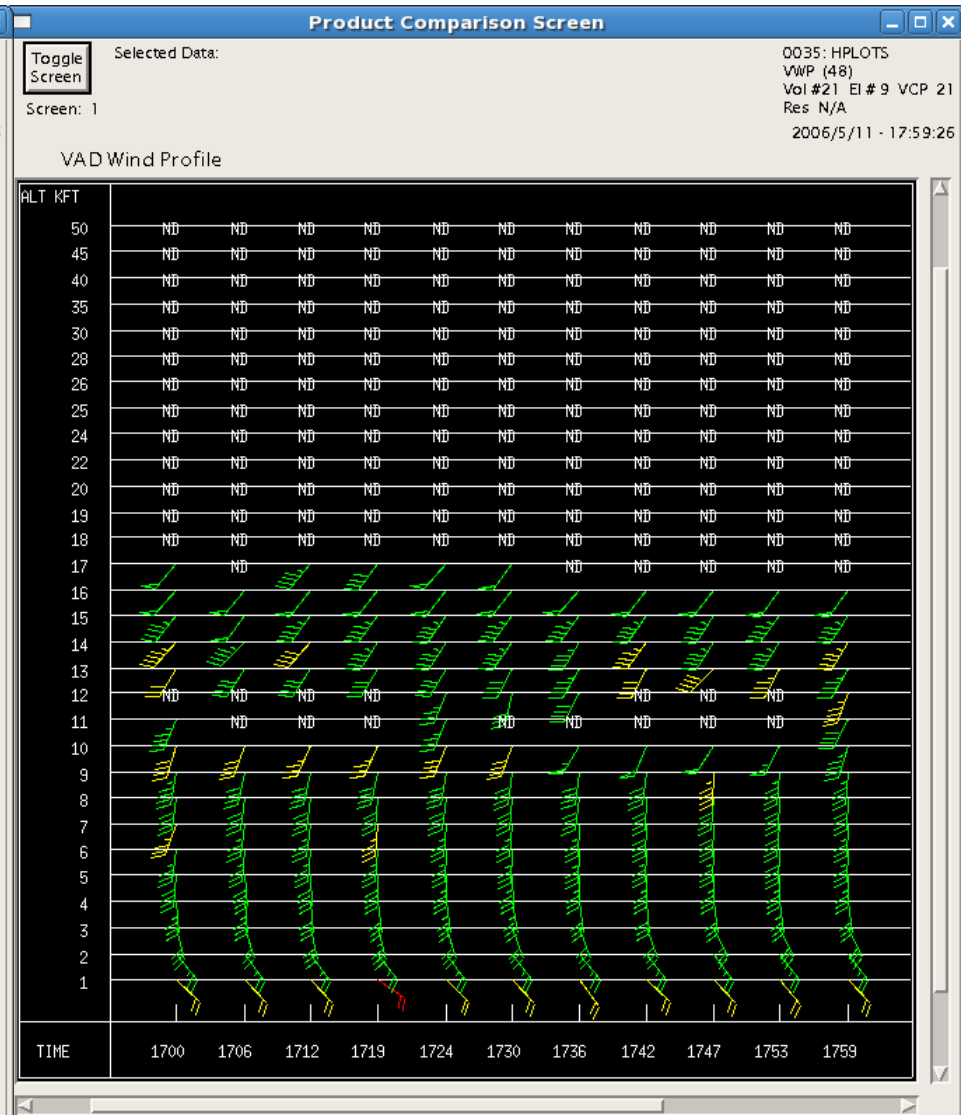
Product Comparison Screen

Toggle Screen

Screen: 1

Selected Data:

0035: HPLOTS
VWP (48)
Vol #21 El # 9 VCP 21
Res N/A
2006/5/11 - 17:59:26

VAD Wind Profile

ALT KFT

| ALT KFT | | | | | | | | | | | |
|---|---|---|---|---|---|---|---|---|---|---|---|
| 50 | ND | ND | ND | ND | ND | ND | ND | ND | ND | ND | ND |
| 45 | ND | ND | ND | ND | ND | ND | ND | ND | ND | ND | ND |
| 40 | ND | ND | ND | ND | ND | ND | ND | ND | ND | ND | ND |
| 35 | ND | ND | ND | ND | ND | ND | ND | ND | ND | ND | ND |
| 30 | ND | ND | ND | ND | ND | ND | ND | ND | ND | ND | ND |
| 28 | ND | ND | ND | ND | ND | ND | ND | ND | ND | ND | ND |
| 26 | ND | ND | ND | ND | ND | ND | ND | ND | ND | ND | ND |
| 25 | ND | ND | ND | ND | ND | ND | ND | ND | ND | ND | ND |
| 24 | ND | ND | ND | ND | ND | ND | ND | ND | ND | ND | ND |
| 22 | ND | ND | ND | ND | ND | ND | ND | ND | ND | ND | ND |
| 20 | ND | ND | ND | ND | ND | ND | ND | ND | ND | ND | ND |
| 19 | ND | ND | ND | ND | ND | ND | ND | ND | ND | ND | ND |
| 18 | ND | ND | ND | ND | ND | ND | ND | ND | ND | ND | ND |
| 17 | | ND | | | | | ND | ND | ND | ND | ND |
| 16 | | | | | | | | | | | |
| 15 | | | | | | | | | | | |
| 14 | | | | | | | | | | | |
| 13 | | | | | | | | | | | |
| 12 | ND | ND | ND | ND | | | | ND | ND | ND | |
| 11 | | ND | ND | ND | | ND | ND | ND | ND | ND | |
| 10 | | | | | | | | | | | |
| 9 | | | | | | | | | | | |
| 8 | | | | | | | | | | | |
| 7 | | | | | | | | | | | |
| 6 | | | | | | | | | | | |
| 5 | | | | | | | | | | | |
| 4 | | | | | | | | | | | |
| 3 | | | | | | | | | | | |
| 2 | | | | | | | | | | | |
| 1 | | | | | | | | | | | |
| TIME | 1700 | 1706 | 1712 | 1719 | 1724 | 1730 | 1736 | 1742 | 1747 | 1753 | 1759 |